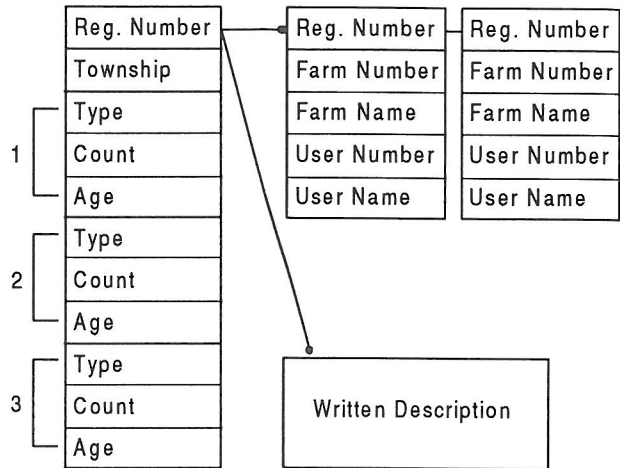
Reg. Number
Township
1
Type
Count
Age
2
Type
Count
Age
3
Type
Count
Age

Reg. Number
Farm Number
Farm Name
User Number
User Name

Reg. Number
Farm Number
Farm Name
User Number
User Name

Written Description